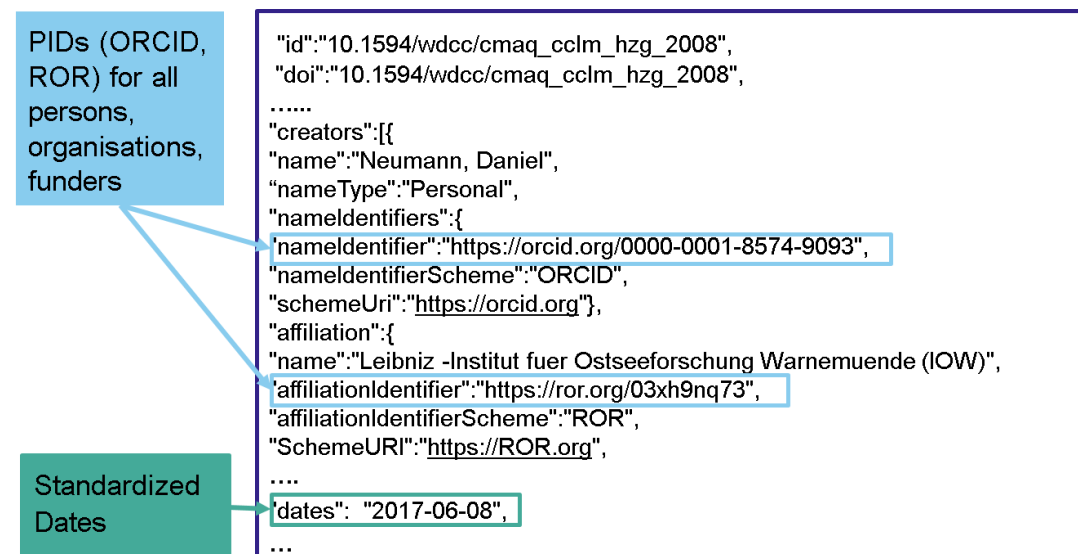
PIDs (ORCID, ROR) for all persons, organisations, funders

Standardized Dates

"id":"10.1594/wdcc/cmaq_cclm_hzg_2008",
"doi":"10.1594/wdcc/cmaq_cclm_hzg_2008",
…...
"creators":[{
"name":"Neumann, Daniel",
“nameType":"Personal",
"nameIdentifiers":{
"nameIdentifier":"https://orcid.org/0000-0001-8574-9093",
"nameIdentifierScheme":"ORCID",
"schemeUri":"https://orcid.org"},
"affiliation":{
"name":"Leibniz -Institut fuer Ostseeforschung Warnemuende (IOW)",
"affiliationIdentifier":"https://ror.org/03xh9nq73",
"affiliationIdentifierScheme":"ROR",
"SchemeURI":"https://ROR.org",
….
"dates": "2017-06-08",
…